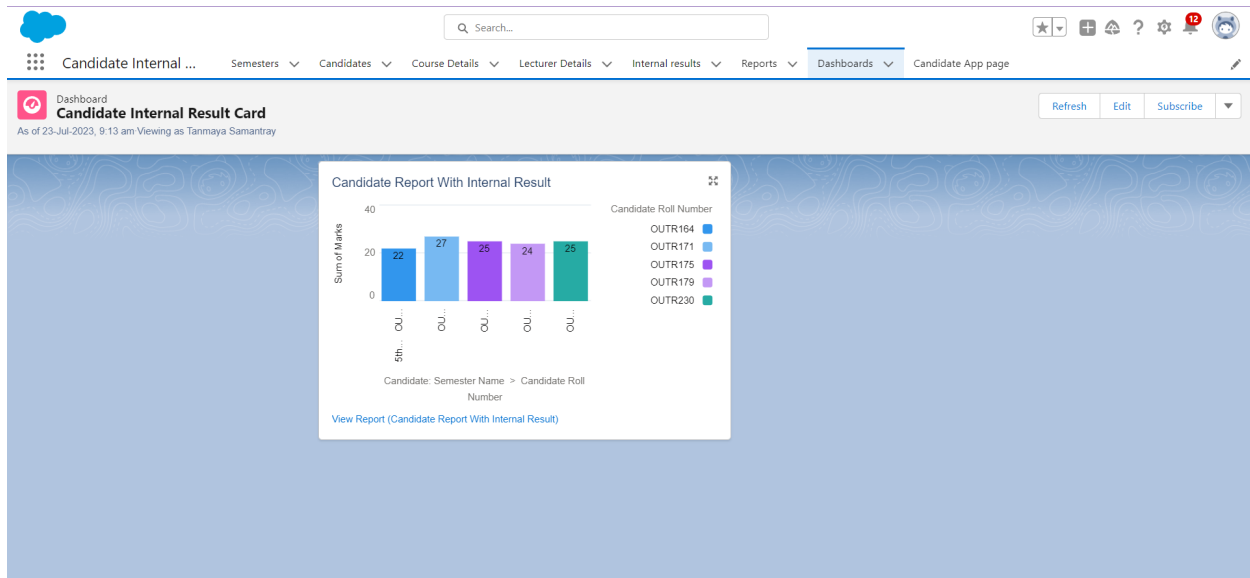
Search...

12

Candidate Internal ...

Semesters

Candidates

Course Details

Lecturer Details

Internal results

Reports

Dashboards

Candidate App page

Dashboard
Candidate Internal Result Card
As of 23-Jul-2023, 9:13 am Viewing as Tanmaya Samantray

Refresh
Edit
Subscribe

Candidate Report With Internal Result

40
20
0
Sum of Marks

22
27
25
24
25

OU...
OU...
OU...
OU...
OU...
5th...

Candidate: Semester Name > Candidate Roll Number

Candidate Roll Number
OUTR164
OUTR171
OUTR175
OUTR179
OUTR230

View Report (Candidate Report With Internal Result)